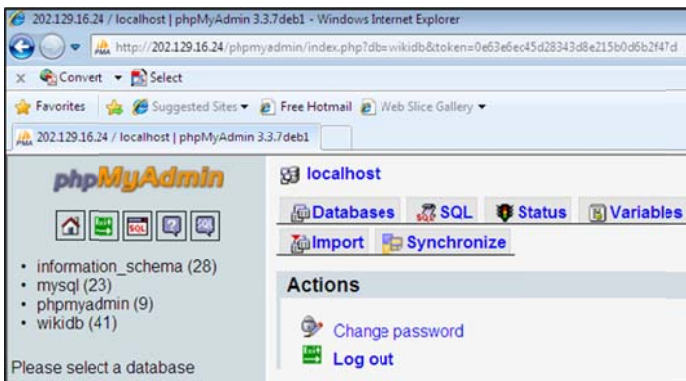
202.129.16.24 / localhost | phpMyAdmin 3.3.7deb1 - Windows Internet Explorer

http://202.129.16.24/phpmyadmin/index.php?db=wikidb&token=0e63e6ec45d28343d8e215b0d6b2f47d

Convert Select

Favorites Suggested Sites Free Hotmail Web Slice Gallery

202.129.16.24 / localhost | phpMyAdmin 3.3.7deb1

phpMyAdmin

- information_schema (28)
- mysql (23)
- phpmyadmin (9)
- wikidb (41)

Please select a database

localhost

Databases SQL Status Variables

Import Synchronize

Actions

Change password

Log out